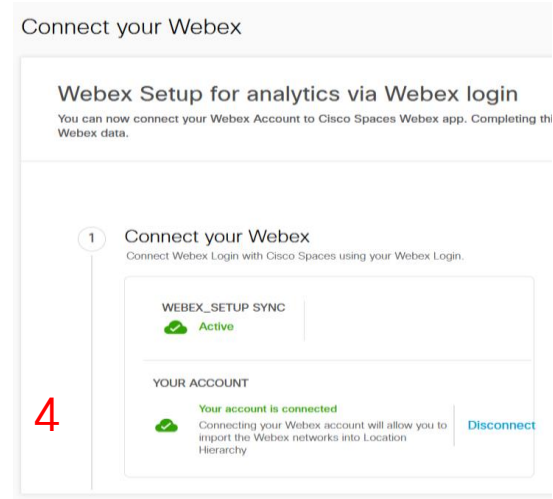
Connect your Webex

Webex Setup for analytics via Webex login

You can now connect your Webex Account to Cisco Spaces Webex app. Completing thi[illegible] Webex data.

1 Connect your Webex

Connect Webex Login with Cisco Spaces using your Webex Login.

WEBEX_SETUP SYNC

Active

YOUR ACCOUNT

Your account is connected

Connecting your Webex account will allow you to import the Webex networks into Location Hierarchy

Disconnect

4